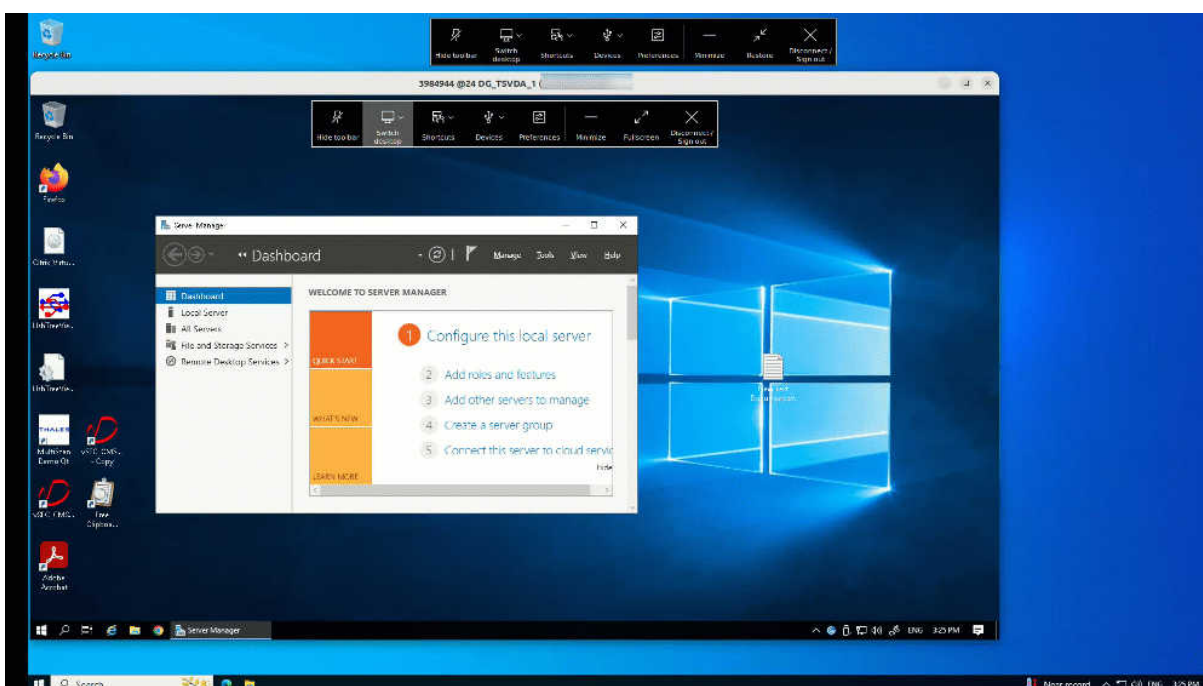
Recycle Bin

Hide toolbar
Switch desktop
Shortcuts
Devices
Preferences
Minimize
Restore
Disconnect / Sign out

3984944 @24 DG_TSVDA_1 ([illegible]

Hide toolbar
Switch desktop
Shortcuts
Devices
Preferences
Minimize
Fullscreen
Disconnect / Sign out

Recycle Bin
Firefox
Citrix Virtu...
UsbTreeVie...
UsbTreeVie...
MultiScreen Demo Qt
vSTC CMS... - Copy
vSTC CMS...
Free Capture...
Adobe Acrobat

Server Manager

Dashboard
Manage Tools View Help

Dashboard
Local Server
All Servers
File and Storage Services
Remote Desktop Services

WELCOME TO SERVER MANAGER

QUICK START
WHAT'S NEW
LEARN MORE

1 Configure this local server
2 Add roles and features
3 Add other servers to manage
4 Create a server group
5 Connect this server to cloud servic
Hide

New Text Document.txt

Server Manager
ENG 3:25 PM

Search
Near record ENG 3:25 PM